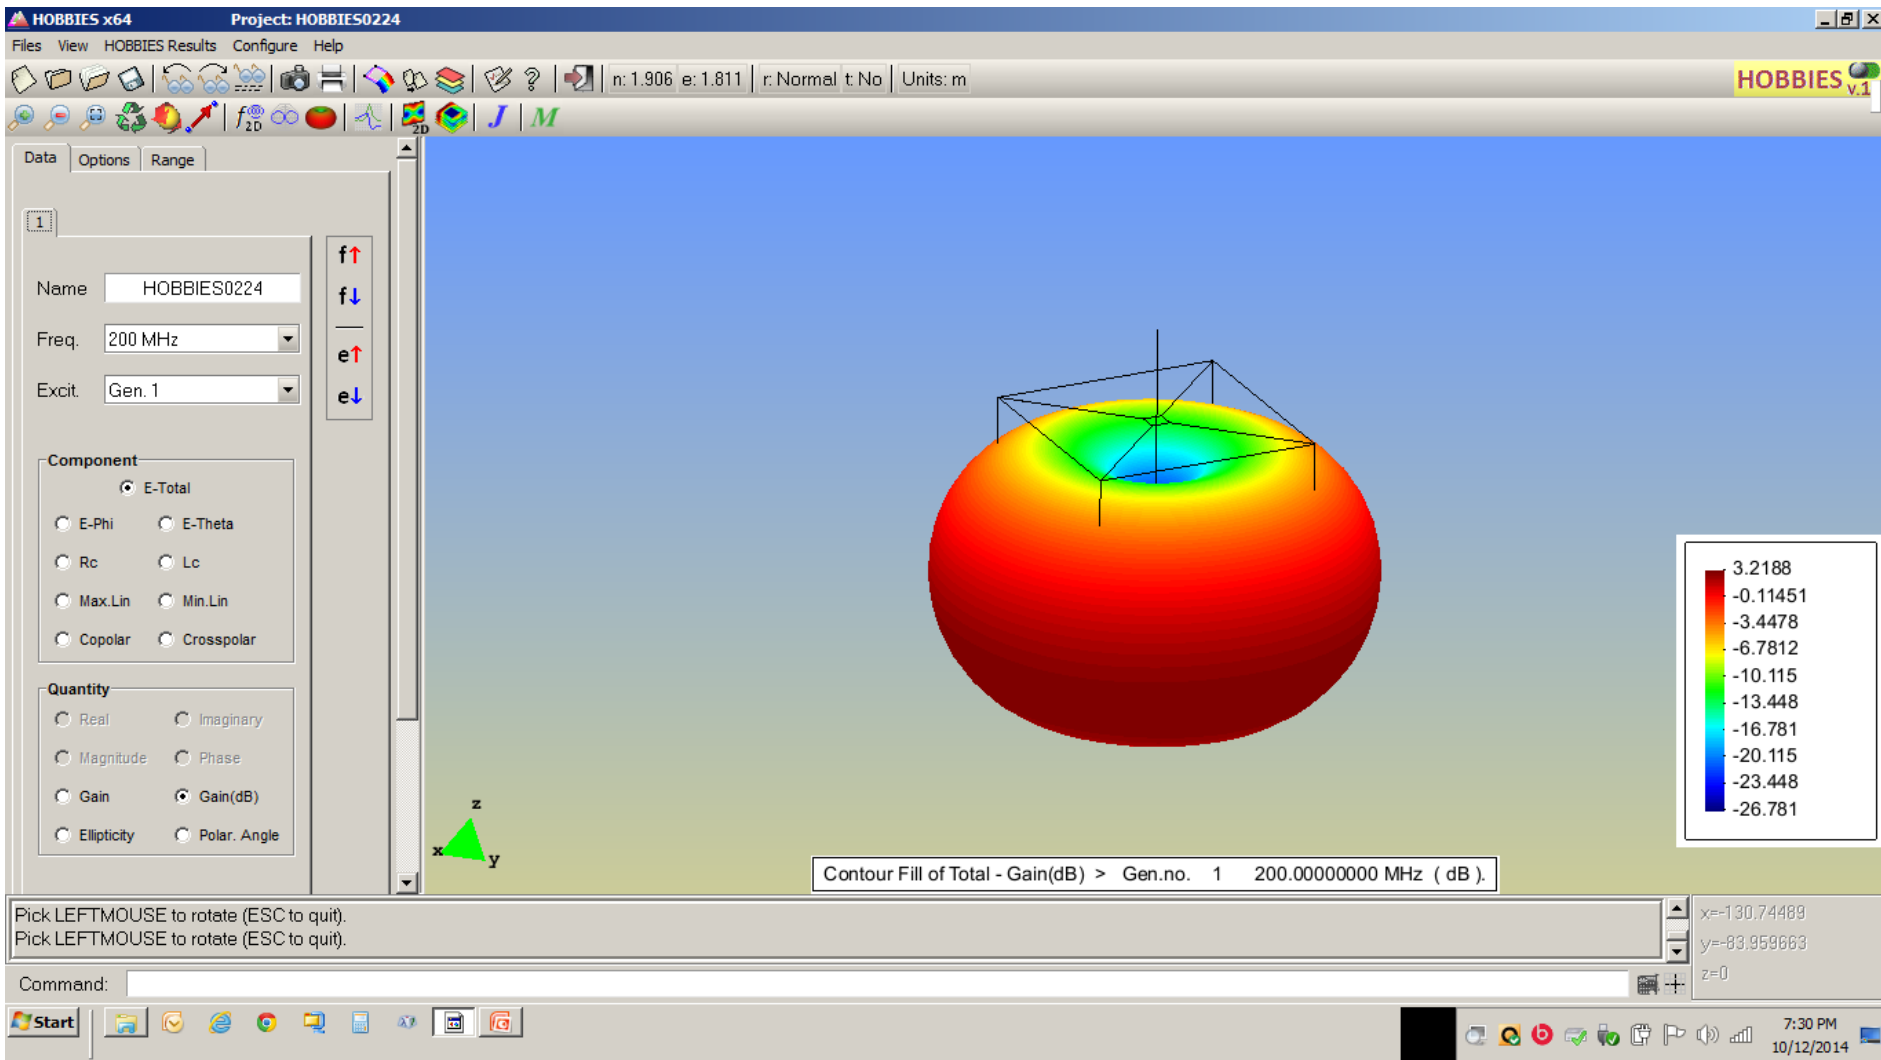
HOBBIES x64 Project: HOBBIES0224

Files View HOBBIES Results Configure Help

n: 1.906 e: 1.811 r: Normal t: No Units: m

HOBBIES v.1

2D

J M

Data Options Range

1

Name HOBBIES0224

Freq. 200 MHz

Excit. Gen. 1

f↑ f↓ e↑ e↓

Component
E-Total
E-Phi E-Theta
Rc Lc
Max.Lin Min.Lin
Copolar Crosspolar

Quantity
Real Imaginary
Magnitude Phase
Gain Gain(dB)
Ellipticity Polar. Angle

z x y

3.2188
-0.11451
-3.4478
-6.7812
-10.115
-13.448
-16.781
-20.115
-23.448
-26.781

Contour Fill of Total - Gain(dB) > Gen.no. 1 200.00000000 MHz ( dB ).

Pick LEFTMOUSE to rotate (ESC to quit).
Pick LEFTMOUSE to rotate (ESC to quit).

x=-130.74489
y=-83.959663
z=0

Command:

Start

7:30 PM
10/12/2014